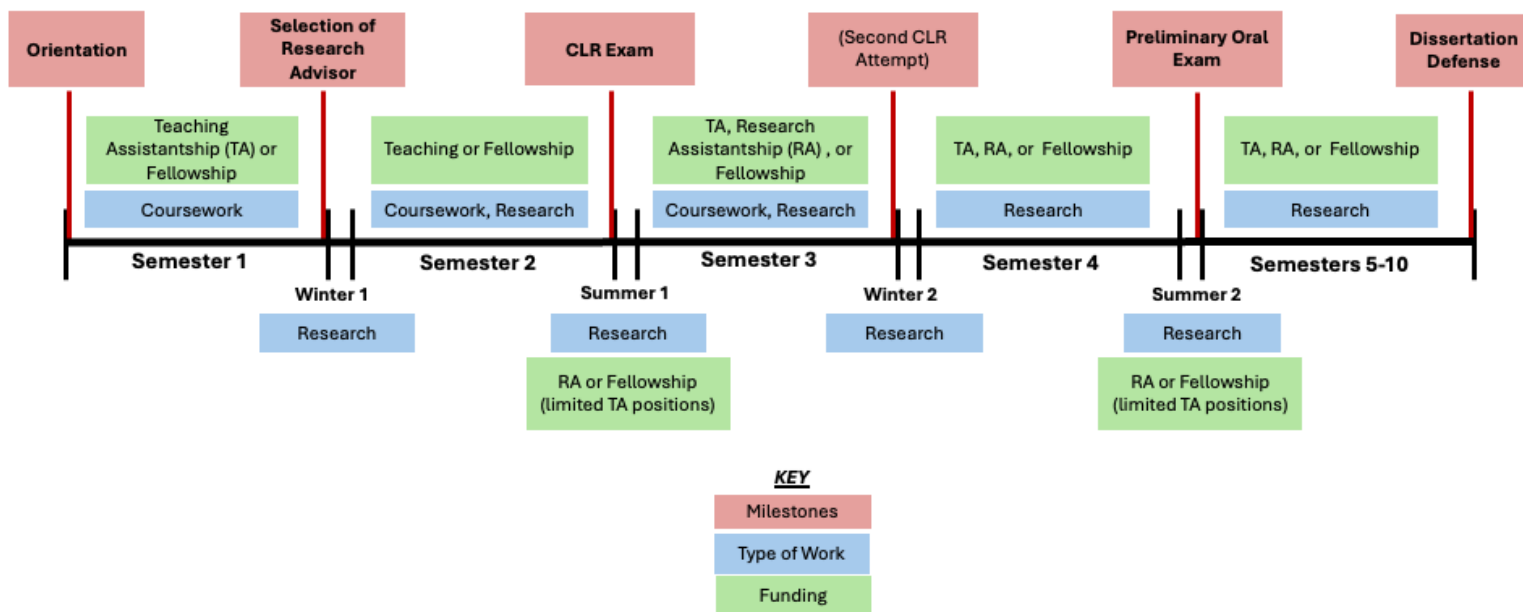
Orientation

Selection of Research Advisor

CLR Exam

(Second CLR Attempt)

Preliminary Oral Exam

Dissertation Defense

Teaching Assistantship (TA) or Fellowship

Coursework

Teaching or Fellowship

Coursework, Research

TA, Research Assistantship (RA) , or Fellowship

Coursework, Research

TA, RA, or Fellowship

Research

TA, RA, or Fellowship

Research

Semester 1

Semester 2

Semester 3

Semester 4

Semesters 5-10

Winter 1

Research

Summer 1

Research

RA or Fellowship (limited TA positions)

Winter 2

Research

Summer 2

Research

RA or Fellowship (limited TA positions)

KEY

Milestones

Type of Work

Funding